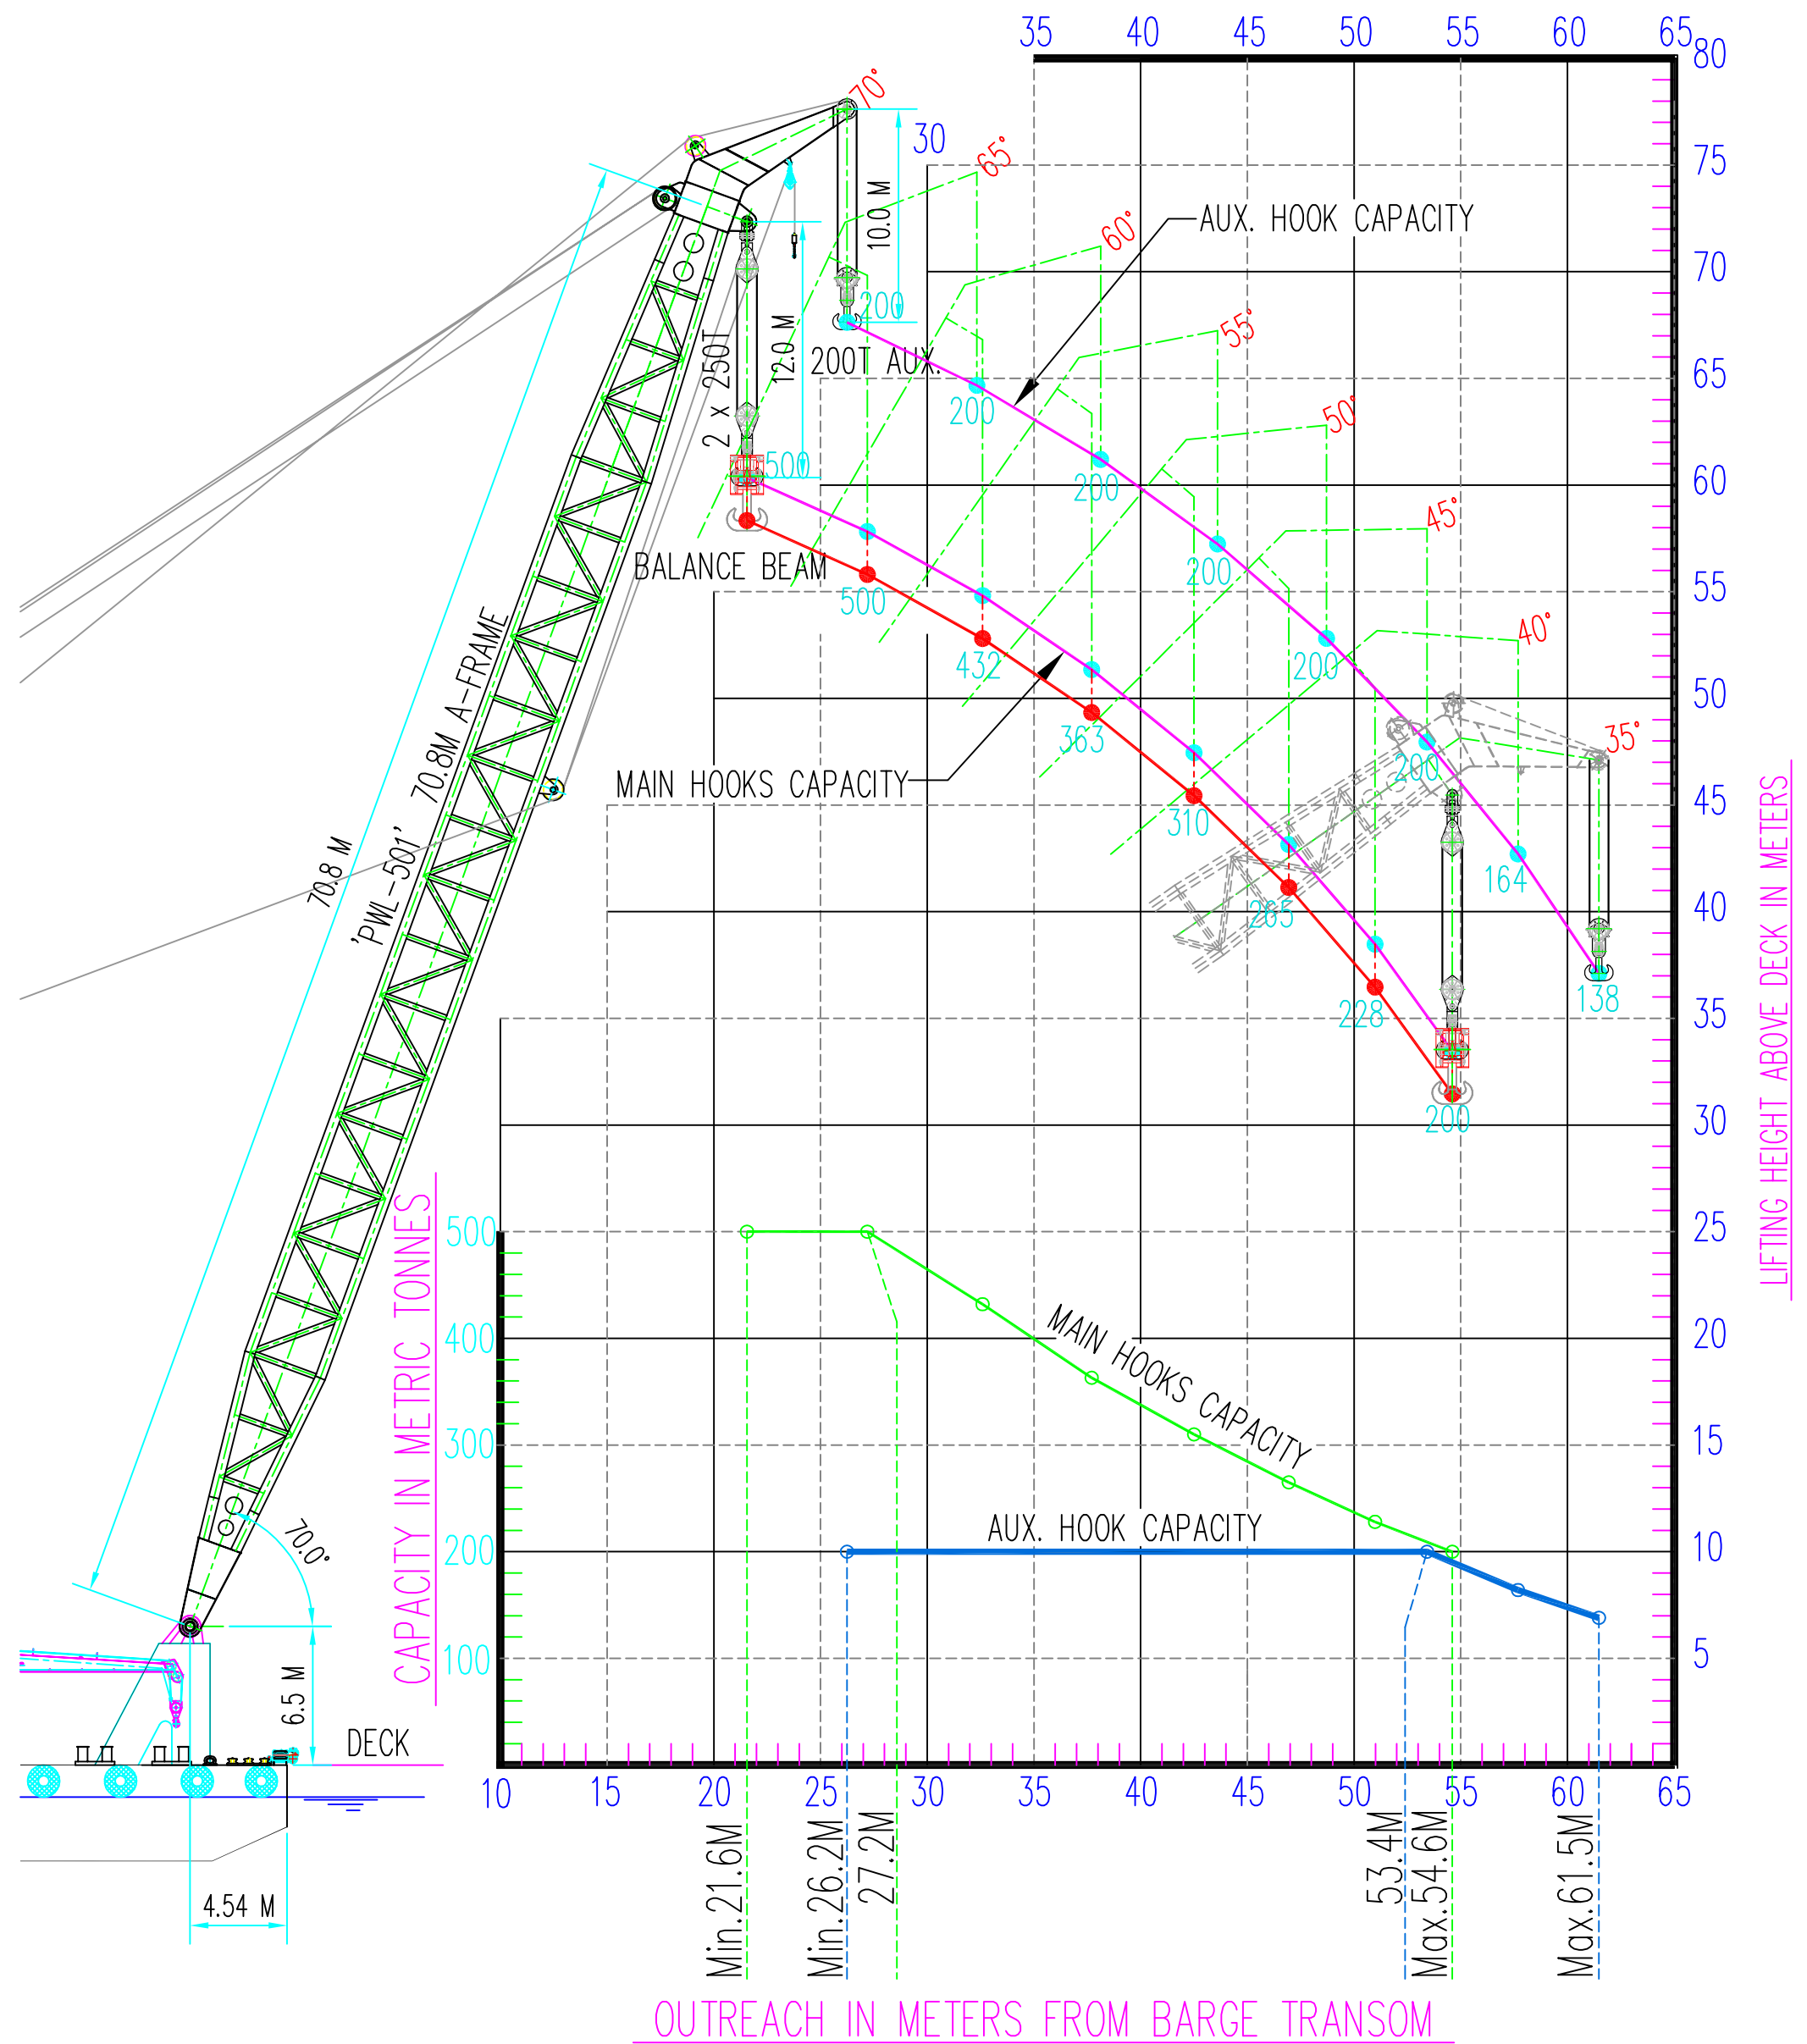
35 40 45 50 55 60 65

80
75
70
65
60
55
50
45
40
35
30
25
20
15
10
5

LIFTING HEIGHT ABOVE DECK IN METERS

70°
65°
60°
55°
50°
45°
40°
35°

30
10.0 M
12.0 M
2 x 250T
200T AUX.
200
500
AUX. HOOK CAPACITY
BALANCE BEAM
MAIN HOOKS CAPACITY
70.8 M
'PWL-501' 70.8M A-FRAME

200
200
200
200
200
164
138
500
432
363
310
265
228
200

70.0°
6.5 M
DECK
4.54 M

CAPACITY IN METRIC TONNES
500
400
300
200
100

MAIN HOOKS CAPACITY
AUX. HOOK CAPACITY

10 15 20 25 30 35 40 45 50 55 60 65

Min.21.6M
Min.26.2M
27.2M
53.4M
Max.54.6M
Max.61.5M

OUTREACH IN METERS FROM BARGE TRANSOM